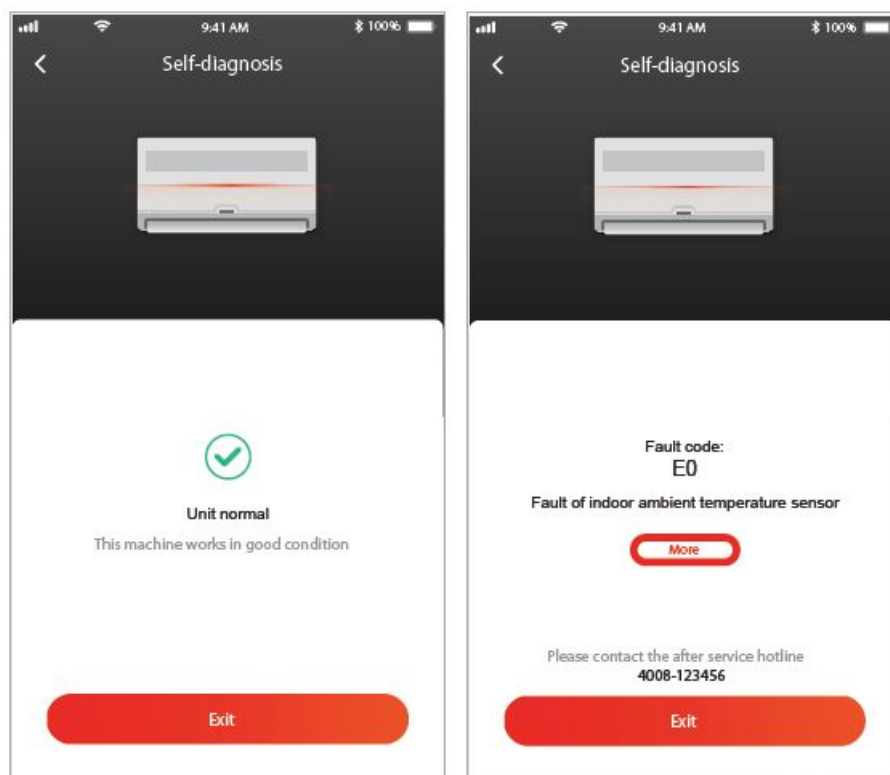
9:41 AM
100%
Self-diagnosis

Unit normal
This machine works in good condition

Exit

9:41 AM
100%
Self-diagnosis

Fault code:
E0
Fault of indoor ambient temperature sensor

More

Please contact the after service hotline
4008-123456

Exit